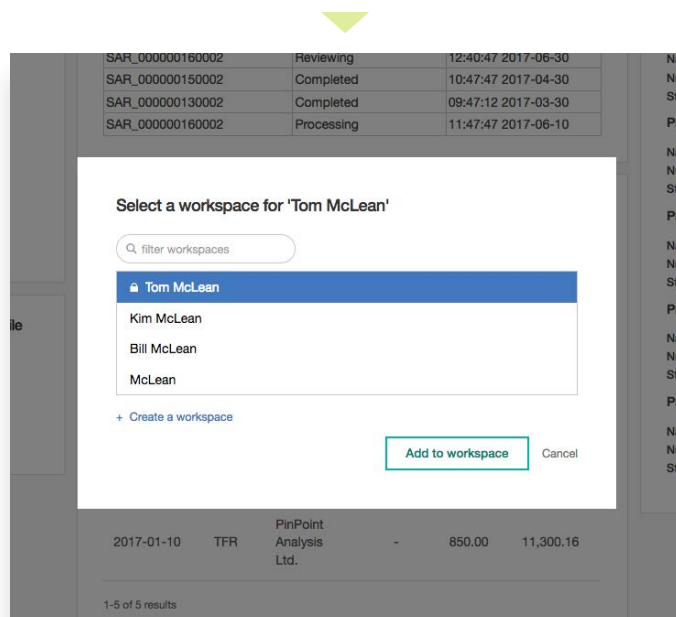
| SAR_000000160002 | Reviewing | 12:40:47 2017-06-30 |
|---|---|---|
| SAR_000000150002 | Completed | 10:47:47 2017-04-30 |
| SAR_000000130002 | Completed | 09:47:12 2017-03-30 |
| SAR_000000160002 | Processing | 11:47:47 2017-06-10 |

Select a workspace for 'Tom McLean'

filter workspaces

Tom McLean

Kim McLean

Bill McLean

McLean

+ Create a workspace

Add to workspace

Cancel

| 2017-01-10 | TFR | PinPoint Analysis Ltd. | - | 850.00 | 11,300.16 |
|---|---|---|---|---|---|

1-5 of 5 results